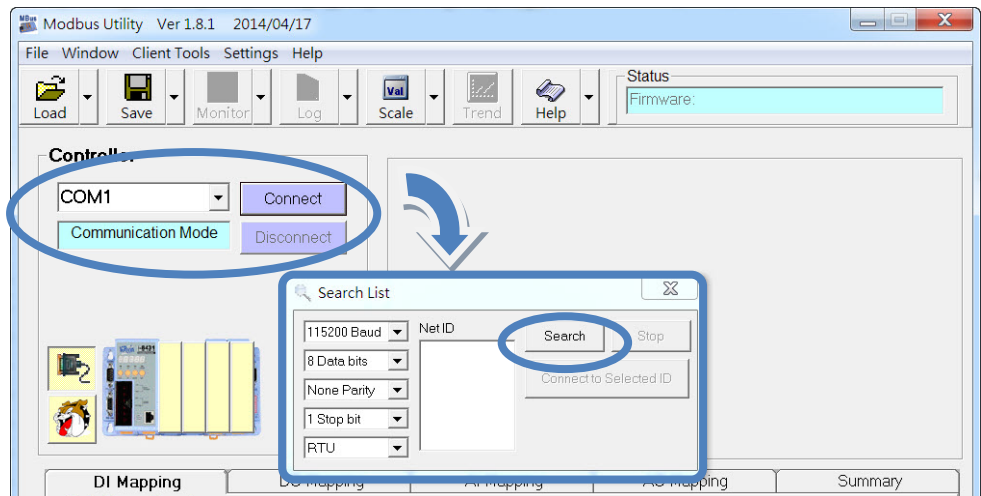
Modbus Utility Ver 1.8.1 2014/04/17

File Window Client Tools Settings Help

Load Save Monitor Log Val Scale Trend Help

Status
Firmware:

Controller
COM1
Connect
Communication Mode
Disconnect

Search List
115200 Baud
8 Data bits
None Parity
1 Stop bit
RTU
Net ID
Search
Stop
Connect to Selected ID

DI Mapping
DO Mapping
AI Mapping
AO Mapping
Summary